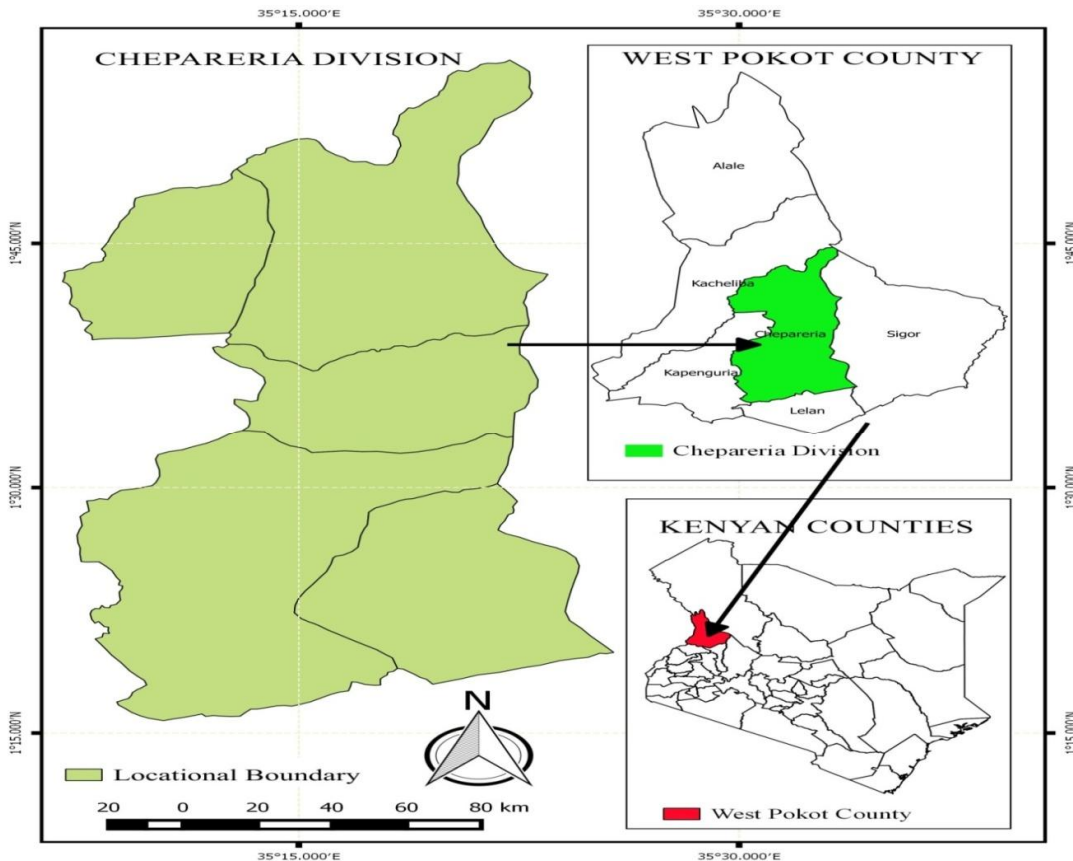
35°15.000′E
35°30.000′E

CHEPARERIA DIVISION

WEST POKOT COUNTY

Alale
Kacheliba
Chepareria
Sigor
Kapenguria
Lelan

Chepareria Division

KENYAN COUNTIES

West Pokot County

1°45.000′N
1°30.000′N
1°15.000′N

1°45.000′N
1°30.000′N
1°15.000′N

N

Locational Boundary

20 0 20 40 60 80 km

35°15.000′E
35°30.000′E